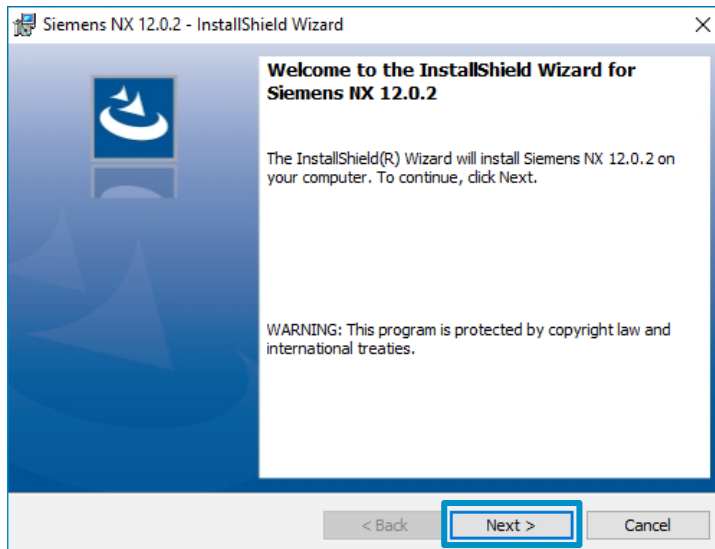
Siemens NX 12.0.2 - InstallShield Wizard

Welcome to the InstallShield Wizard for Siemens NX 12.0.2

The InstallShield(R) Wizard will install Siemens NX 12.0.2 on your computer. To continue, click Next.

WARNING: This program is protected by copyright law and international treaties.

< Back
Next >
Cancel